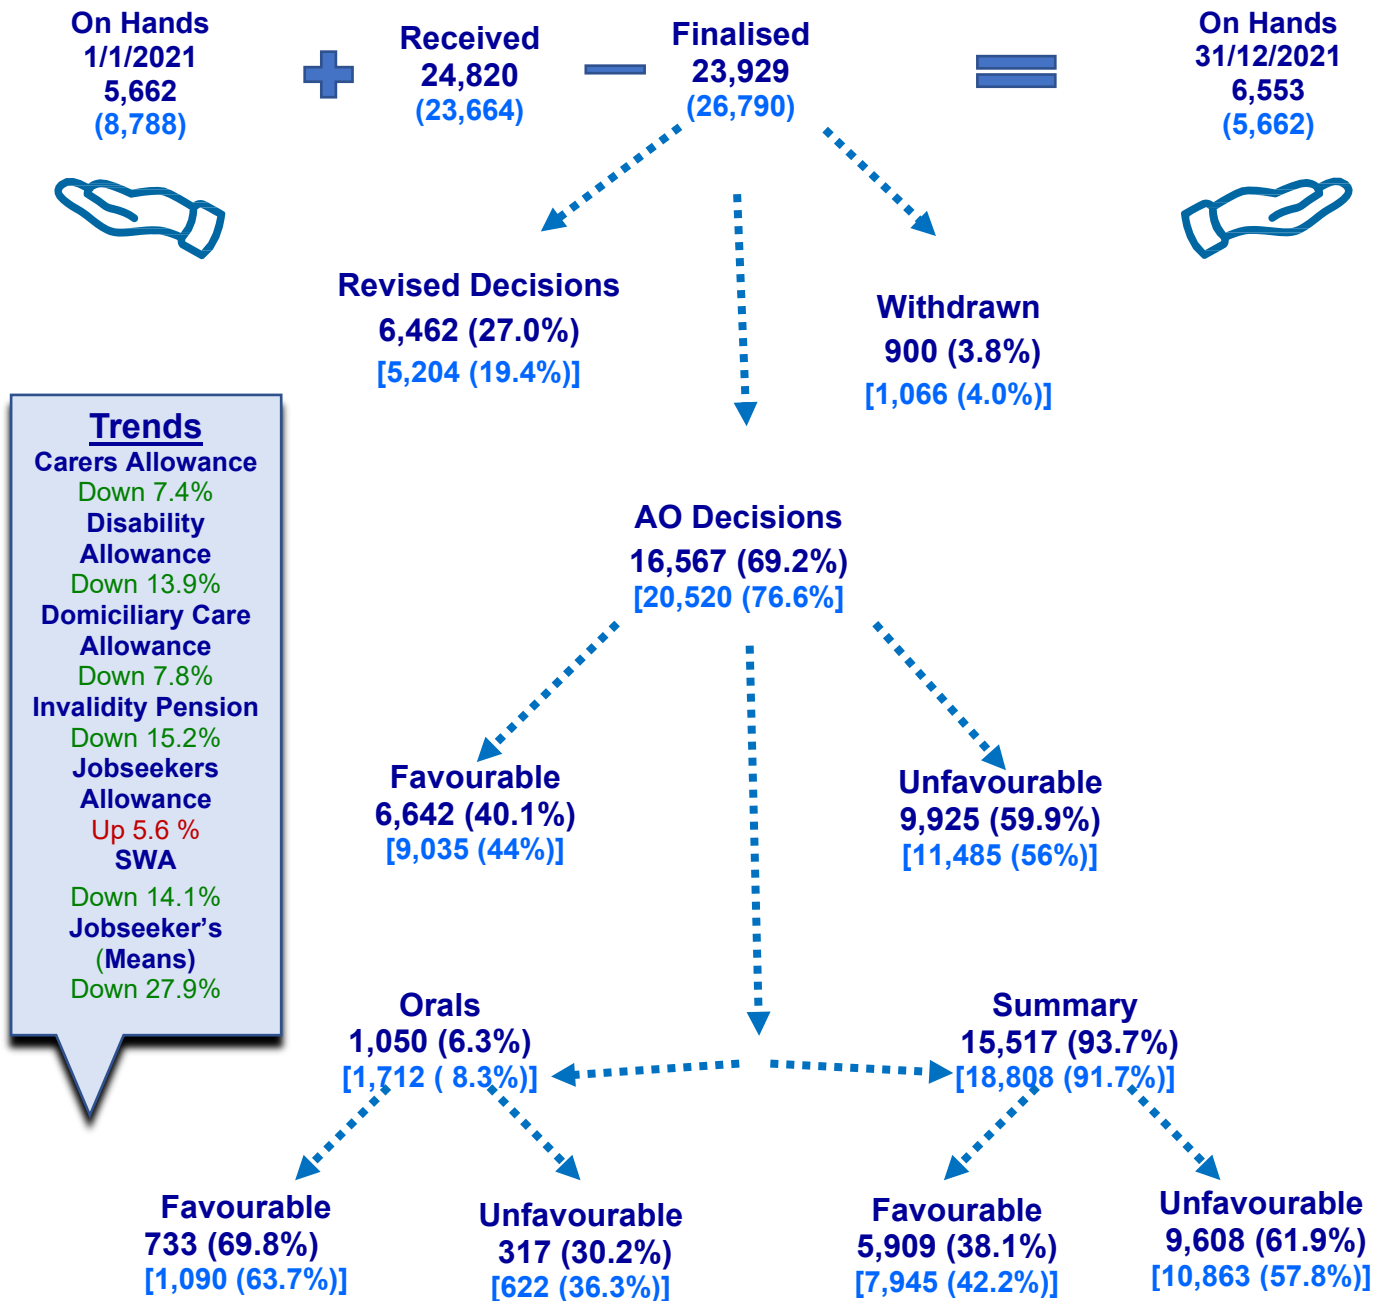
On Hands
1/1/2021
5,662
(8,788)

Received
24,820
(23,664)

Finalised
23,929
(26,790)

On Hands
31/12/2021
6,553
(5,662)

Revised Decisions
6,462 (27.0%)
[5,204 (19.4%)]

Withdrawn
900 (3.8%)
[1,066 (4.0%)]

Trends
Carers Allowance
Down 7.4%
Disability Allowance
Down 13.9%
Domiciliary Care Allowance
Down 7.8%
Invalidity Pension
Down 15.2%
Jobseekers Allowance
Up 5.6 %
SWA
Down 14.1%
Jobseeker's (Means)
Down 27.9%

AO Decisions
16,567 (69.2%)
[20,520 (76.6%)]

Favourable
6,642 (40.1%)
[9,035 (44%)]

Unfavourable
9,925 (59.9%)
[11,485 (56%)]

Orals
1,050 (6.3%)
[1,712 ( 8.3%)]

Summary
15,517 (93.7%)
[18,808 (91.7%)]

Favourable
733 (69.8%)
[1,090 (63.7%)]

Unfavourable
317 (30.2%)
[622 (36.3%)]

Favourable
5,909 (38.1%)
[7,945 (42.2%)]

Unfavourable
9,608 (61.9%)
[10,863 (57.8%)]